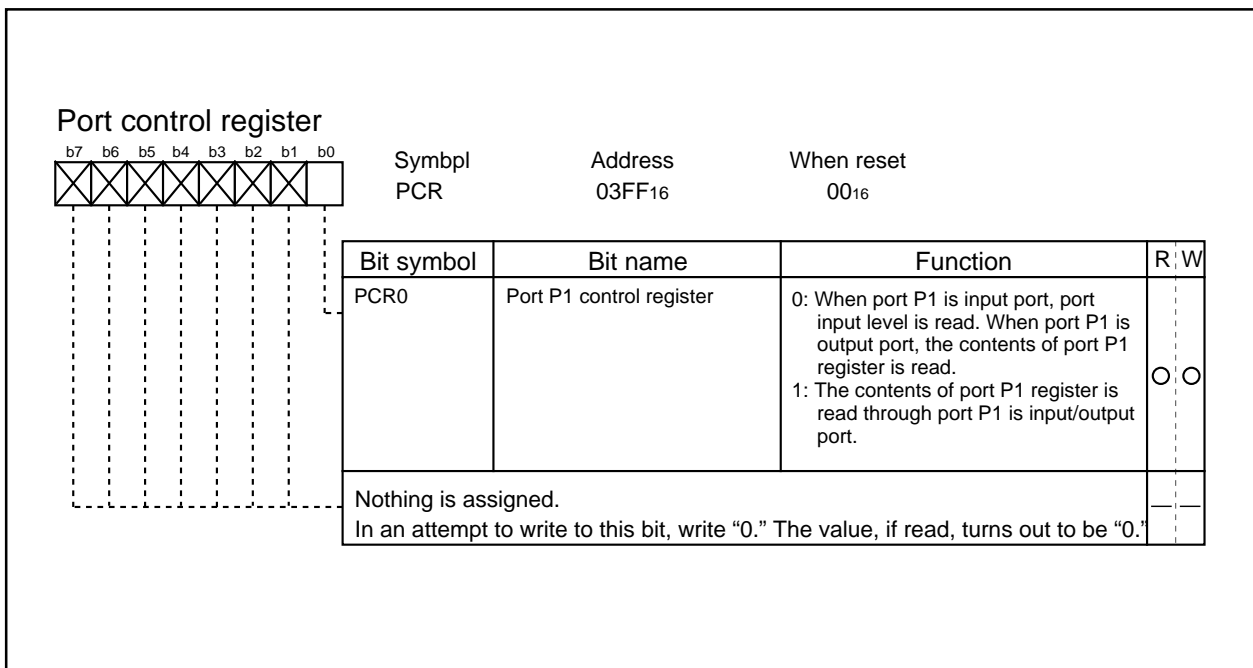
Port control register

b7 b6 b5 b4 b3 b2 b1 b0

Symbpl
PCR

Address
03FF$_{16}$

When reset
00$_{16}$

| Bit symbol | Bit name | Function | R | W |
|---|---|---|---|---|
| PCR0 | Port P1 control register | 0: When port P1 is input port, port input level is read. When port P1 is output port, the contents of port P1 register is read. 1: The contents of port P1 register is read through port P1 is input/output port. | O | O |
| Nothing is assigned. In an attempt to write to this bit, write “0.” The value, if read, turns out to be “0.” | | | — | — |